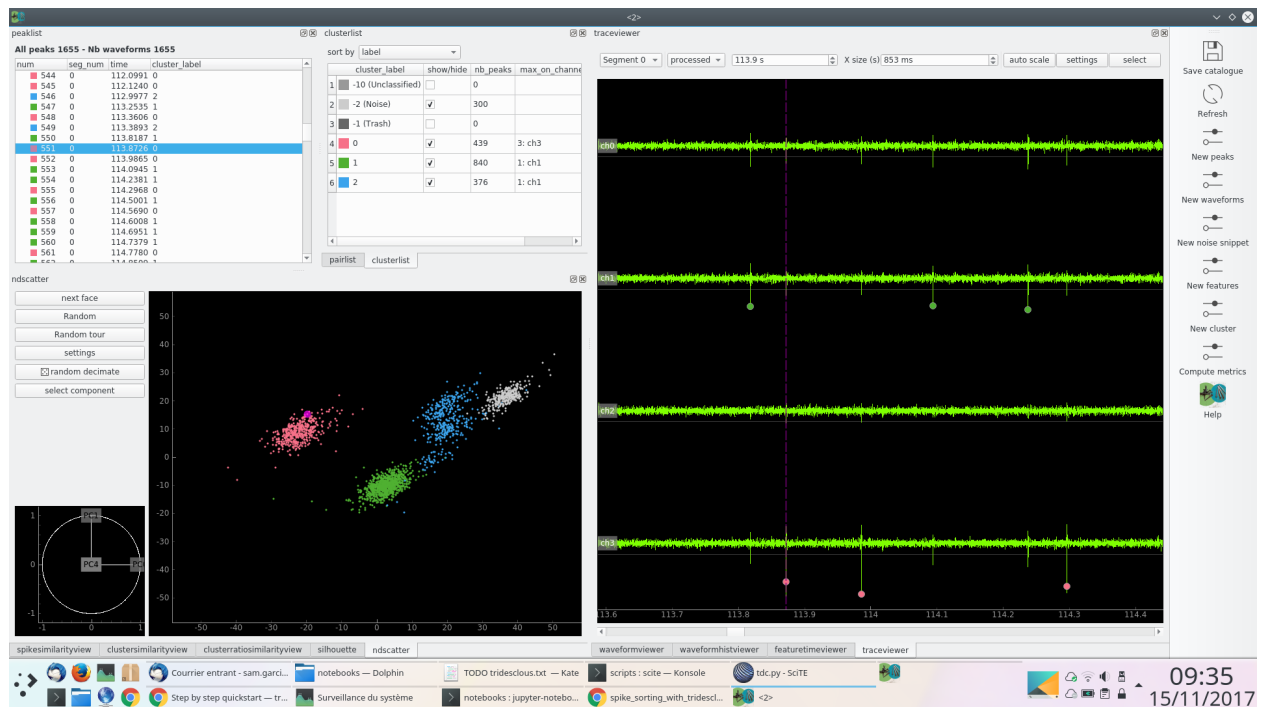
<2>

peaklist

All peaks 1655 - Nb waveforms 1655

| num | seg_num | time | cluster_label |
|---|---|---|---|
| 544 | 0 | 112.0991 | 0 |
| 545 | 0 | 112.1240 | 0 |
| 546 | 0 | 112.9977 | 2 |
| 547 | 0 | 113.2535 | 1 |
| 548 | 0 | 113.3606 | 0 |
| 549 | 0 | 113.3893 | 2 |
| 550 | 0 | 113.8187 | 1 |
| 551 | 0 | 113.8726 | 0 |
| 552 | 0 | 113.9865 | 0 |
| 553 | 0 | 114.0945 | 1 |
| 554 | 0 | 114.2381 | 1 |
| 555 | 0 | 114.2968 | 0 |
| 556 | 0 | 114.5001 | 1 |
| 557 | 0 | 114.5690 | 0 |
| 558 | 0 | 114.6008 | 1 |
| 559 | 0 | 114.6951 | 1 |
| 560 | 0 | 114.7379 | 1 |
| 561 | 0 | 114.7780 | 0 |

clusterlist

sort by label

| | cluster_label | show/hide | nb_peaks | max_on_channe |
|---|---|---|---|---|
| 1 | -10 (Unclassified) | | 0 | |
| 2 | -2 (Noise) | ✓ | 300 | |
| 3 | -1 (Trash) | | 0 | |
| 4 | 0 | ✓ | 439 | 3: ch3 |
| 5 | 1 | ✓ | 840 | 1: ch1 |
| 6 | 2 | ✓ | 376 | 1: ch1 |

pairlist clusterlist

ndscatter

next face
Random
Random tour
settings
random decimate
select component

PC1 PC4 PC

1 0 -1 -1 0 1

50 40 30 20 10 0 -10 -20 -30 -40 -50
-50 -40 -30 -20 -10 0 10 20 30 40 50

traceviewer

Segment 0 processed 113.9 s X size (s) 853 ms auto scale settings select

ch0 ch1 ch2 ch3

113.6 113.7 113.8 113.9 114 114.1 114.2 114.3 114.4

Save catalogue
Refresh
New peaks
New waveforms
New noise snippet
New features
New cluster
Compute metrics
Help

spikesimilarityview clustersimilarityview clusterratiosimilarityview silhouette ndscatter

waveformviewer waveformhistviewer featuretimeviewer traceviewer

Courrier entrant - sam.garci... notebooks — Dolphin TODO tridesclous.txt — Kate scripts : scite — Konsole tdc.py - SciTE
Step by step quickstart — tr... Surveillance du système notebooks : jupyter-notebo... spike_sorting_with_tridescl... <2>

09:35
15/11/2017